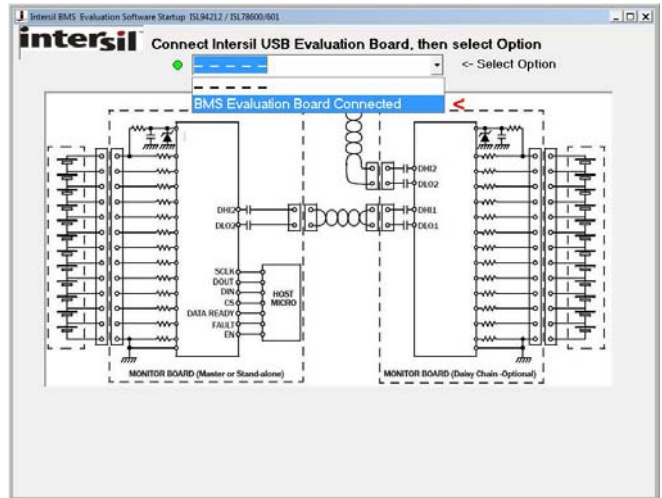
Intersil BMS Evaluation Software Startup ISL94212 / ISL78600/601

intersil

Connect Intersil USB Evaluation Board, then select Option

- - - - -

<- Select Option

- - - - -

BMS Evaluation Board Connected

<

DHI2
DLO2
DHI1
DLO1

DHI2
DLO2

SCLK
DOUT
DIN
CS
DATA READY
FAULT
EN

HOST MICRO

MONITOR BOARD (Master or Stand-alone)

MONITOR BOARD (Daisy Chain-Optional)